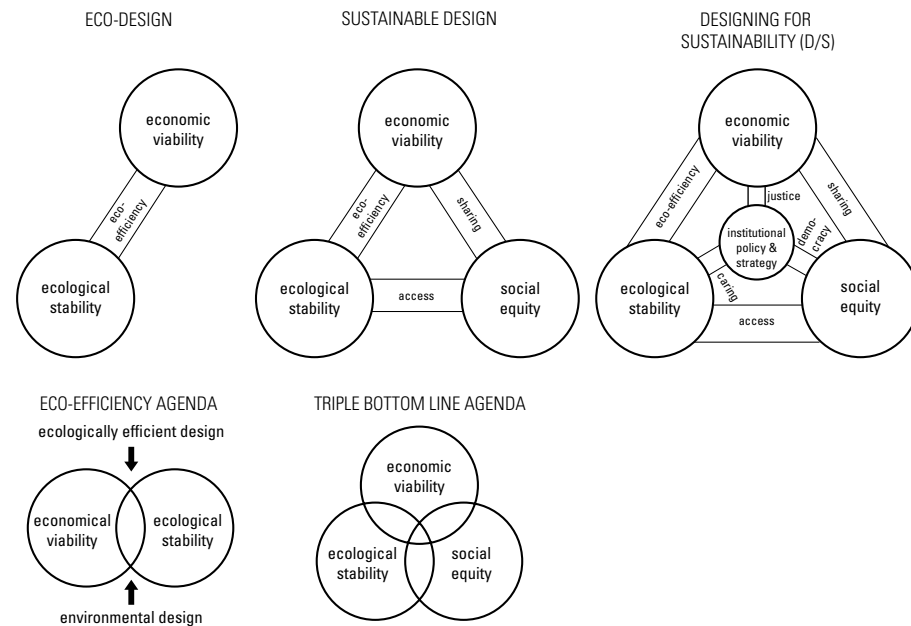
ECO-DESIGN

economic viability

eco-efficiency

ecological stability

SUSTAINABLE DESIGN

economic viability

eco-efficiency

sharing

ecological stability

access

social equity

DESIGNING FOR SUSTAINABILITY (D/S)

economic viability

eco-efficiency

justice

sharing

institutional policy & strategy

democracy

caring

ecological stability

social equity

access

ECO-EFFICIENCY AGENDA

ecologically efficient design

economical viability

ecological stability

environmental design

TRIPLE BOTTOM LINE AGENDA

economic viability

ecological stability

social equity